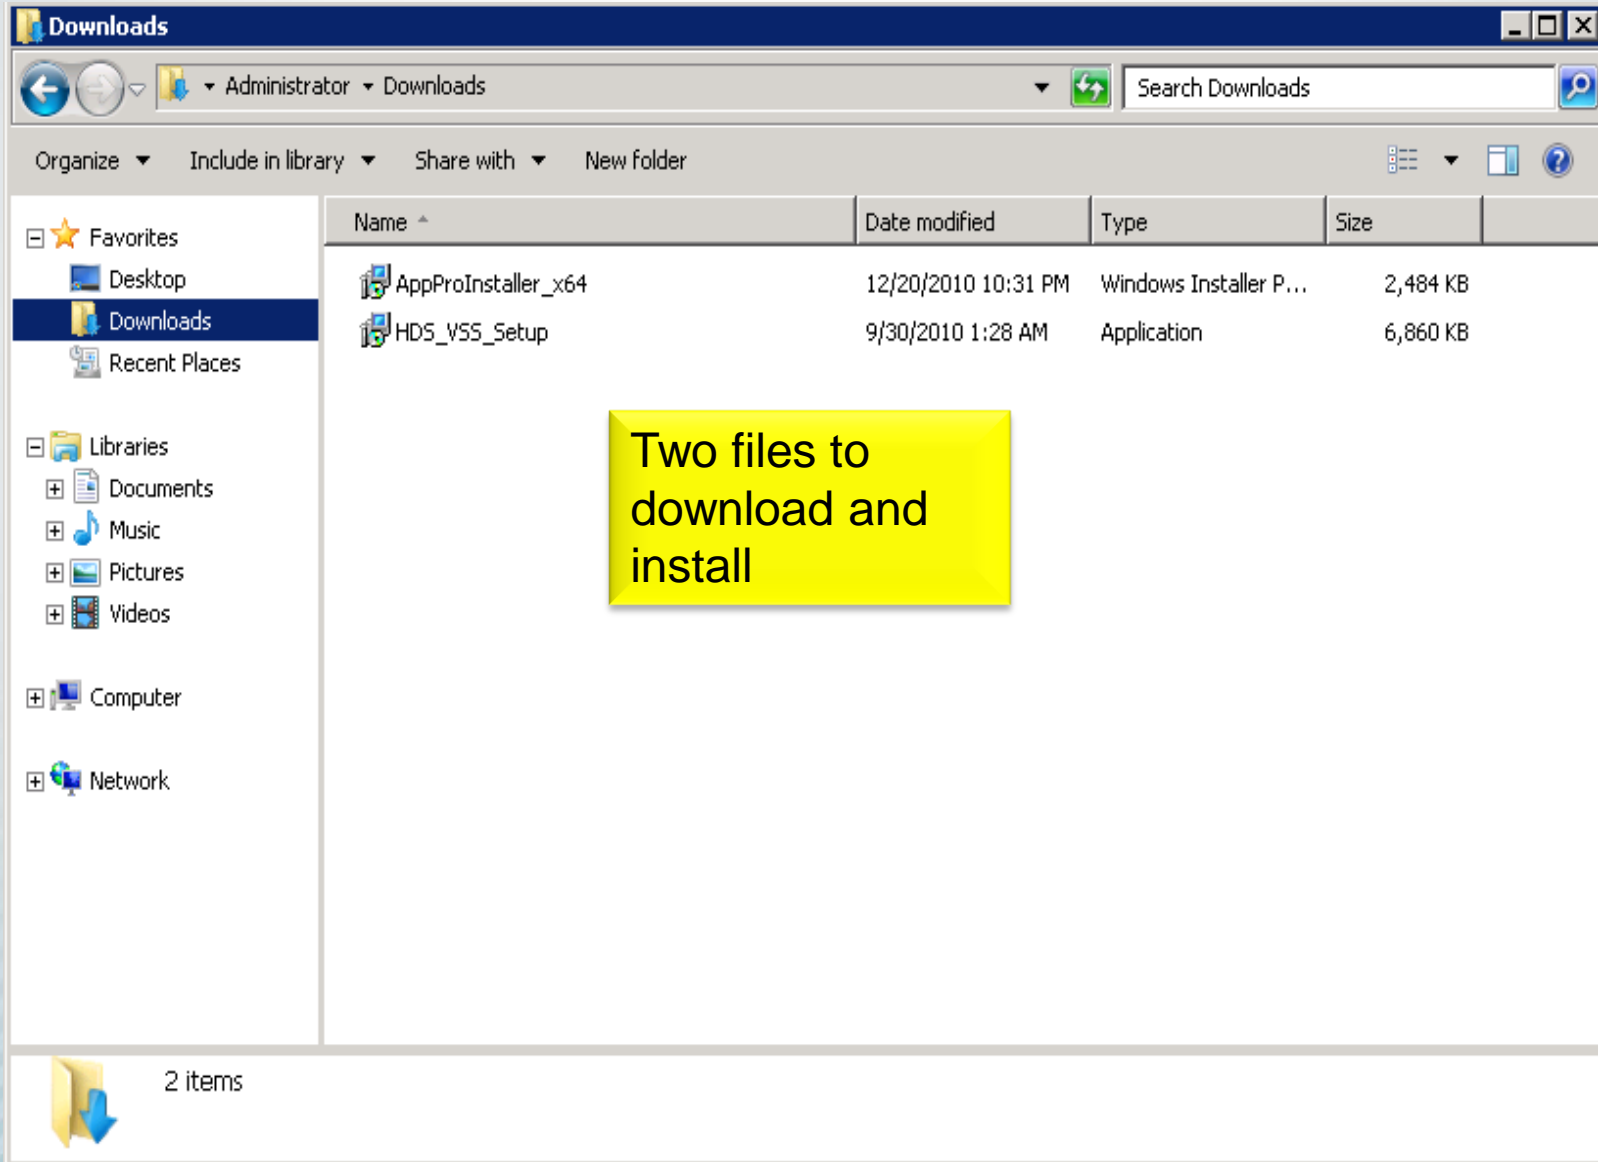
Downloads

Administrator ▸ Downloads

Search Downloads

Organize ▾ Include in library ▾ Share with ▾ New folder

Favorites
Desktop
Downloads
Recent Places

Libraries
Documents
Music
Pictures
Videos

Computer

Network

| Name | Date modified | Type | Size |
|---|---|---|---|
| AppProInstaller_x64 | 12/20/2010 10:31 PM | Windows Installer P... | 2,484 KB |
| HDS_VSS_Setup | 9/30/2010 1:28 AM | Application | 6,860 KB |

Two files to download and install

2 items